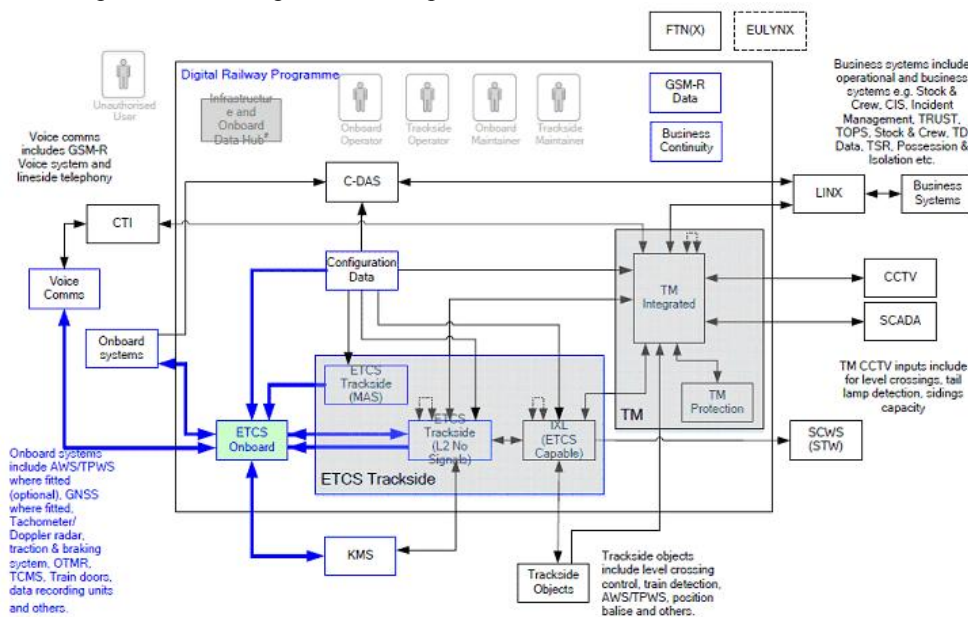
FTN(X)

EULYNX

Digital Railway Programme

Unauthorised User

Infrastructure and Onboard Data Hub*

Onboard Operator

Trackside Operator

Onboard Maintainer

Trackside Maintainer

GSM-R Data

Business Continuity

Business systems include operational and business systems e.g. Stock & Crew, CIS, Incident Management, TRUST, TOPS, Stock & Crew, TD Data, TSR, Possession & Isolation etc.

Voice comms includes GSM-R Voice system and lineside telephony

C-DAS

LINX

Business Systems

CTI

Voice Comms

Configuration Data

TM Integrated

CCTV

SCADA

Onboard systems

ETCS Trackside (MAS)

TM CCTV inputs include for level crossings, tail lamp detection, sidings capacity

TM Protection

TM

ETCS Onboard

ETCS Trackside (L2 No Signals)

IXL (ETCS Capable)

SCWS (STW)

ETCS Trackside

Onboard systems include AWS/TPWS where fitted (optional), GNSS where fitted, Tachometer/ Doppler radar, traction & braking system, OTMR, TCMS, Train doors, data recording units and others.

KMS

Trackside Objects

Trackside objects include level crossing control, train detection, AWS/TPWS, position balise and others.